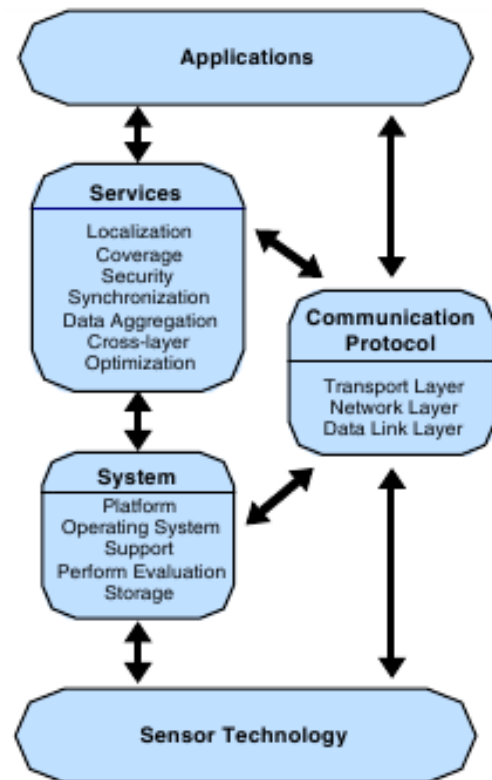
Applications

Services

Localization
Coverage
Security
Synchronization
Data Aggregation
Cross-layer
Optimization

Communication Protocol

Transport Layer
Network Layer
Data Link Layer

System

Platform
Operating System
Support
Perform Evaluation
Storage

Sensor Technology